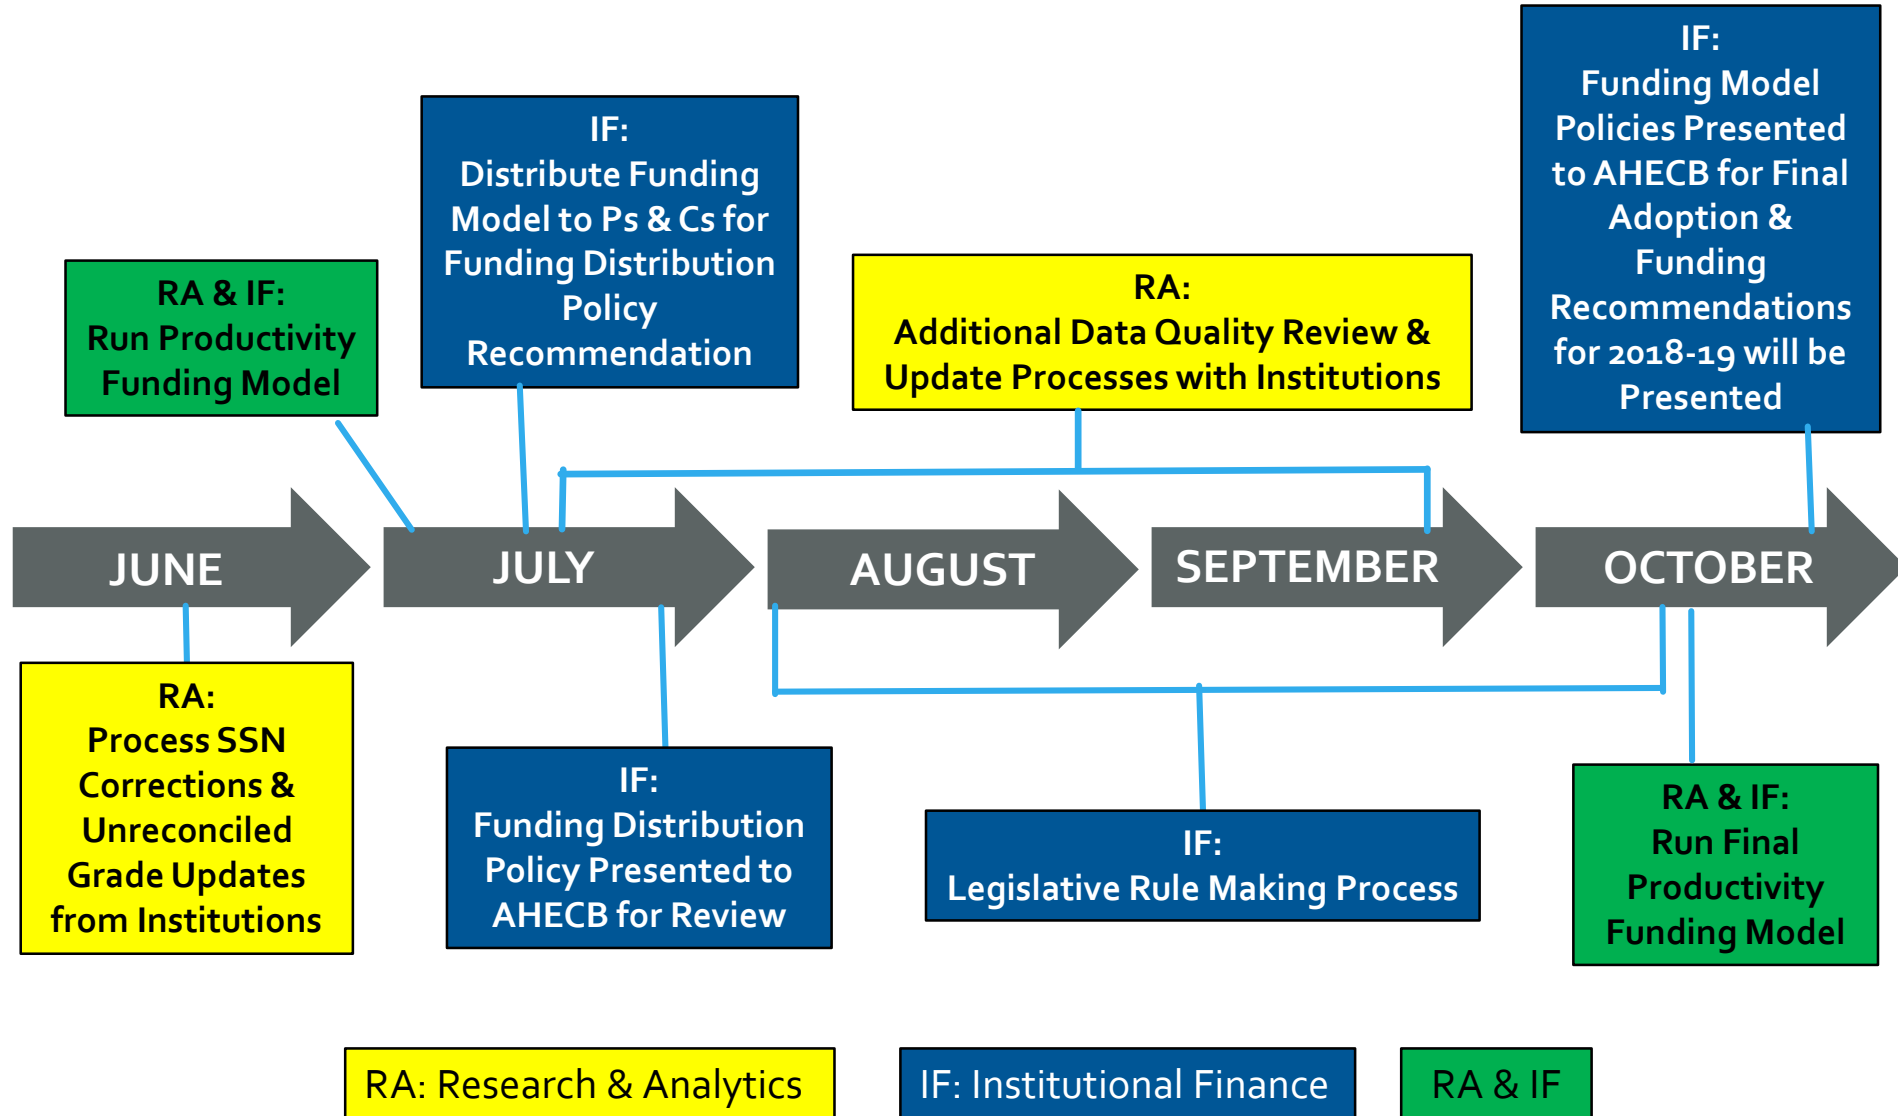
IF:
Distribute Funding Model to Ps & Cs for Funding Distribution Policy Recommendation

IF:
Funding Model Policies Presented to AHECB for Final Adoption & Funding Recommendations for 2018-19 will be Presented

RA & IF:
Run Productivity Funding Model

RA:
Additional Data Quality Review & Update Processes with Institutions

JUNE

JULY

AUGUST

SEPTEMBER

OCTOBER

RA:
Process SSN Corrections & Unreconciled Grade Updates from Institutions

IF:
Funding Distribution Policy Presented to AHECB for Review

IF:
Legislative Rule Making Process

RA & IF:
Run Final Productivity Funding Model

RA: Research & Analytics

IF: Institutional Finance

RA & IF